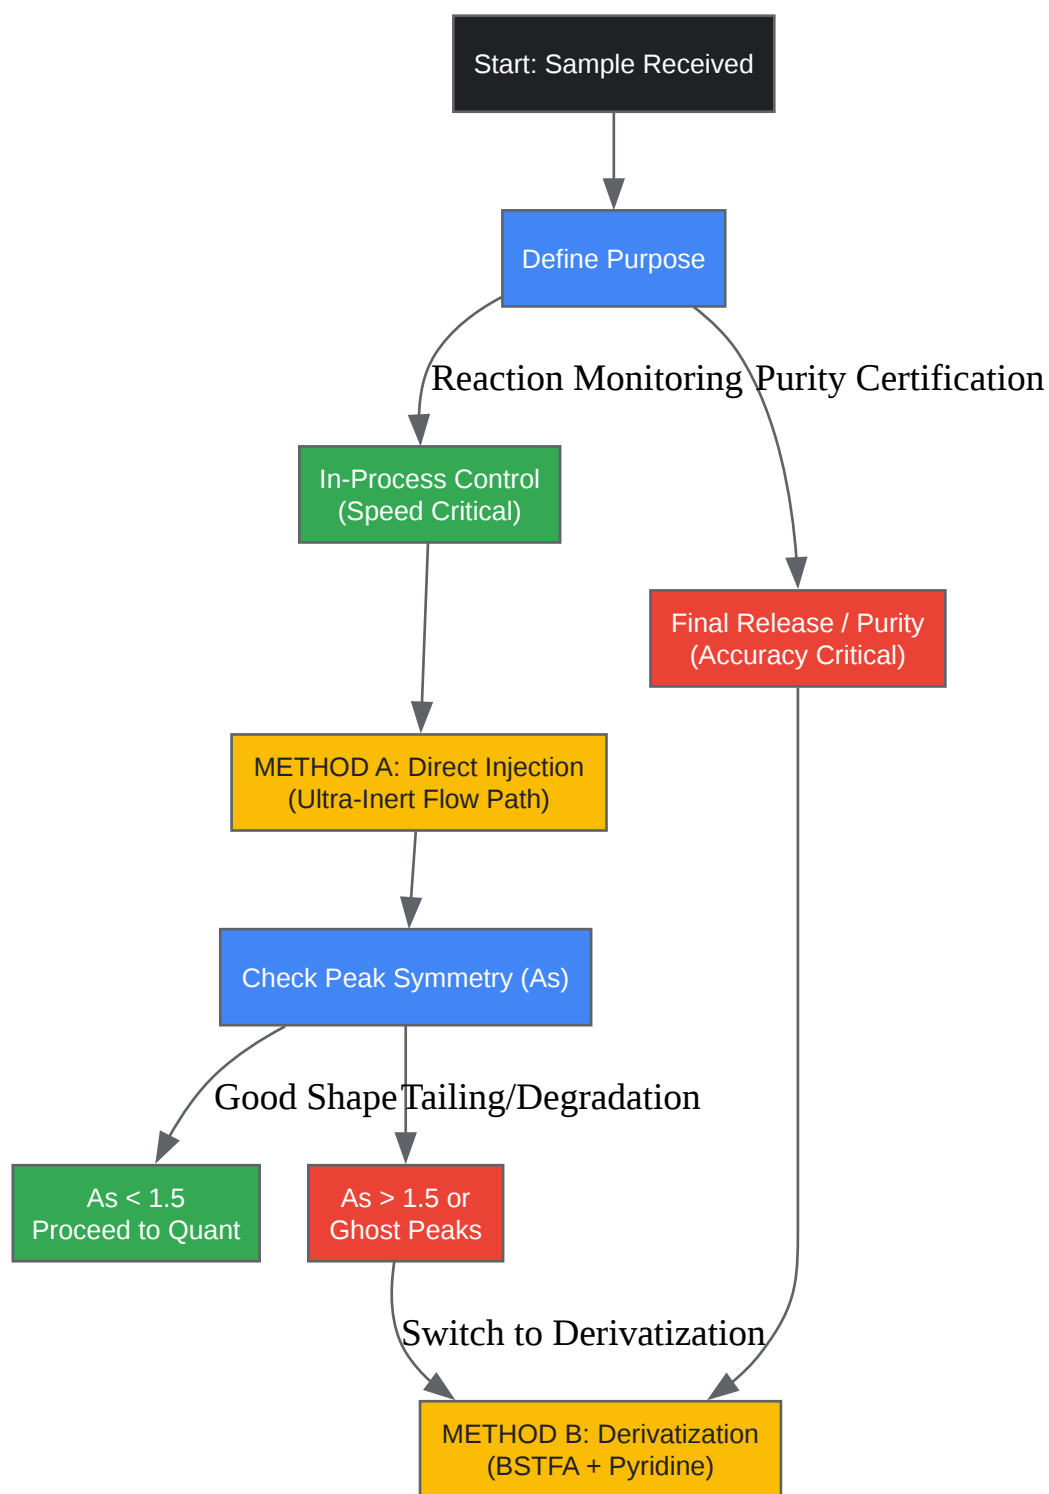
Start: Sample Received

Define Purpose

Reaction Monitoring

Purity Certification

In-Process Control (Speed Critical)

Final Release / Purity (Accuracy Critical)

METHOD A: Direct Injection (Ultra-Inert Flow Path)

Check Peak Symmetry (As)

Good Shape

Tailing/Degradation

As < 1.5 Proceed to Quant

As > 1.5 or Ghost Peaks

Switch to Derivatization

METHOD B: Derivatization (BSTFA + Pyridine)